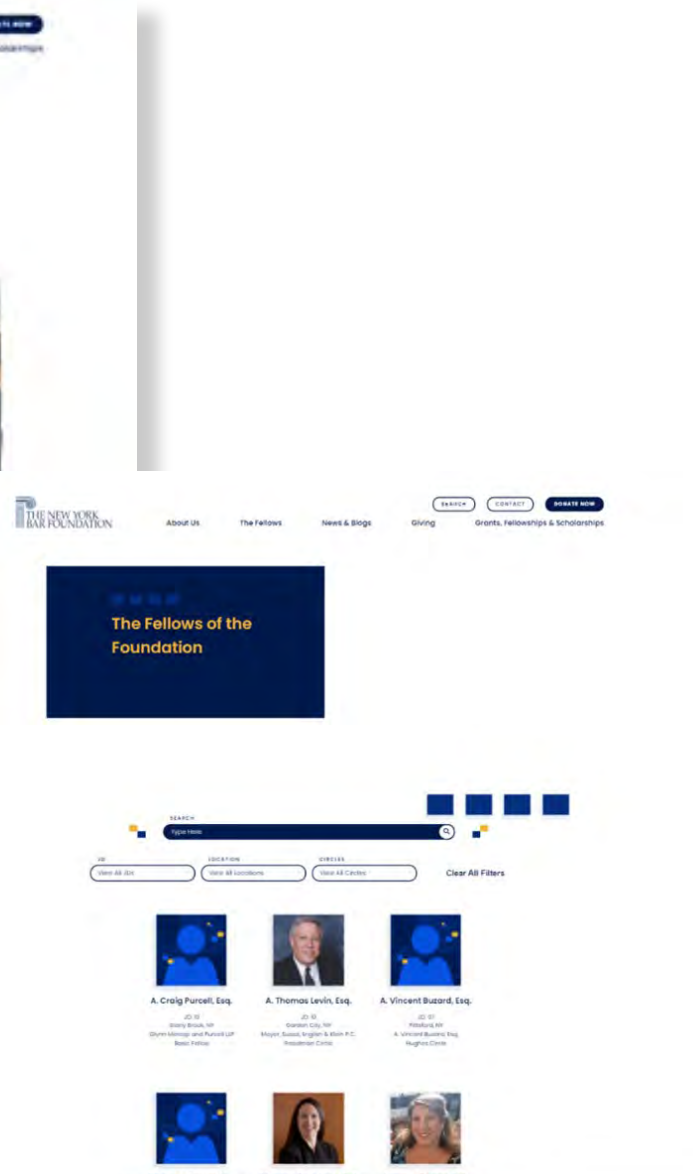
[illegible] NOW
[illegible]

THE NEW YORK BAR FOUNDATION

SEARCH CONTACT DONATE NOW

About Us The Fellows News & Blogs Giving Grants, Fellowships & Scholarships

The Fellows of the Foundation

SEARCH
Type Here

JD LOCATION CIRCLES
View All JDs View All Locations View All Circles Clear All Filters

A. Craig Purcell, Esq.
JD: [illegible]
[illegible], NY
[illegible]
Basic Fellow

A. Thomas Levin, Esq.
JD: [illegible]
Garden City, NY
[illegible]
Presidents Circle

A. Vincent Buzard, Esq.
JD: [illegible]
Pittsford, NY
A. Vincent Buzard, Esq.
Hughes Circle